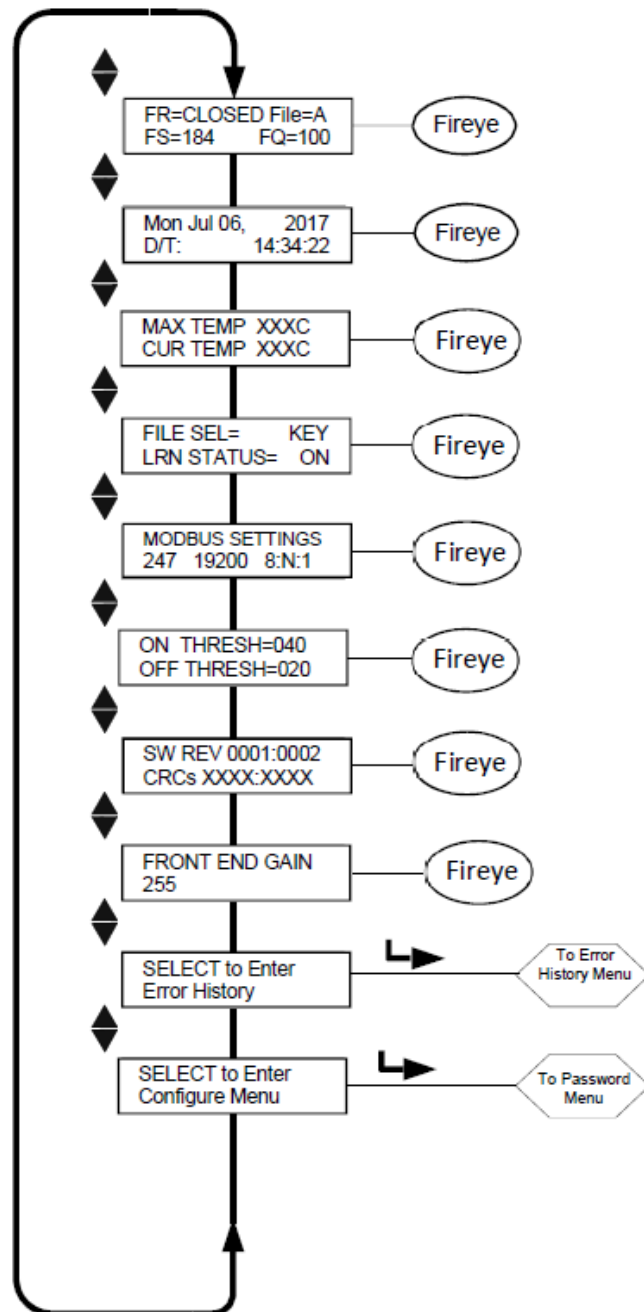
FR=CLOSED File=A
FS=184 FQ=100

Fireye

Mon Jul 06, 2017
D/T: 14:34:22

Fireye

MAX TEMP XXXC
CUR TEMP XXXC

Fireye

FILE SEL= KEY
LRN STATUS= ON

Fireye

MODBUS SETTINGS
247 19200 8:N:1

Fireye

ON THRESH=040
OFF THRESH=020

Fireye

SW REV 0001:0002
CRCs XXXX:XXXX

Fireye

FRONT END GAIN
255

Fireye

SELECT to Enter
Error History

To Error History Menu

SELECT to Enter
Configure Menu

To Password Menu